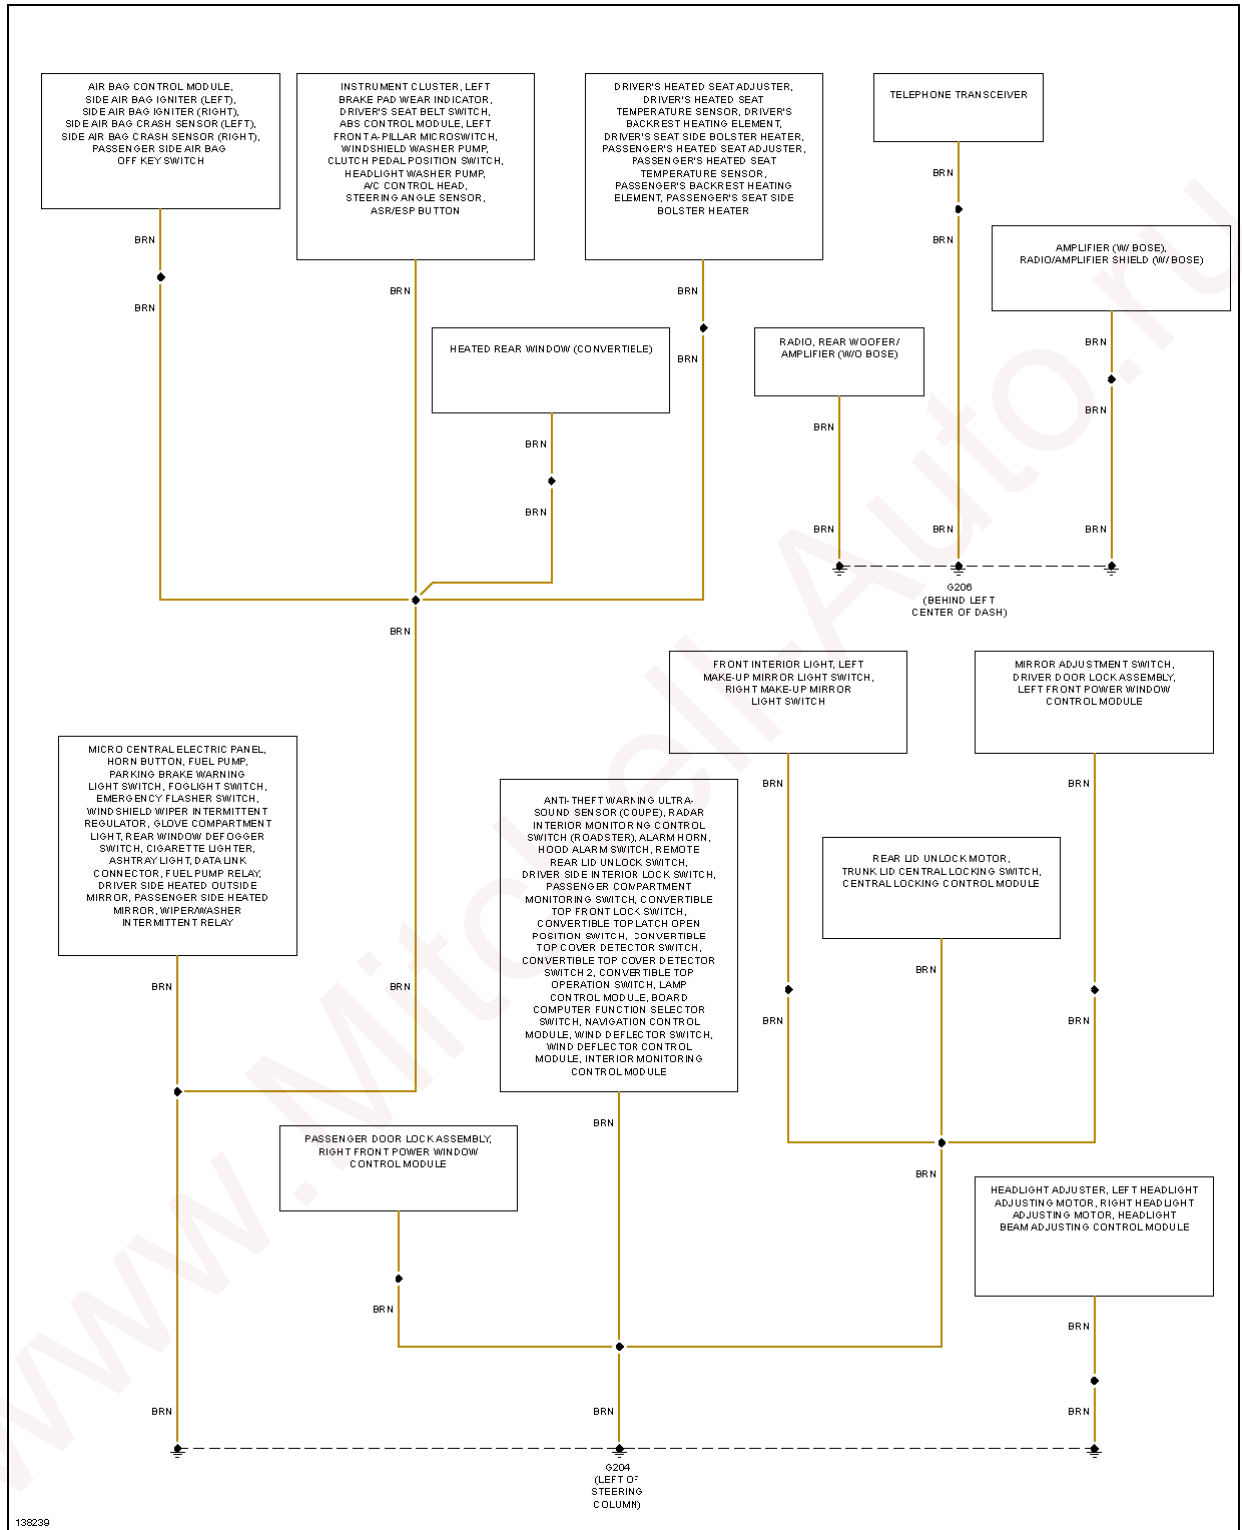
AIR BAG CONTROL MODULE, SIDE AIR BAG IGNITER (LEFT), SIDE AIR BAG IGNITER (RIGHT), SIDE AIR BAG CRASH SENSOR (LEFT), SIDE AIR BAG CRASH SENSOR (RIGHT), PASSENGER SIDE AIR BAG OFF KEY SWITCH

INSTRUMENT CLUSTER, LEFT BRAKE PAD WEAR INDICATOR, DRIVER'S SEAT BELT SWITCH, ABS CONTROL MODULE, LEFT FRONT A-PILLAR MICROSWITCH, CLUTCH PEDAL POSITION SWITCH, WINDSHIELD WASHER PUMP, HEADLIGHT WASHER PUMP, A/C CONTROL HEAD, STEERING ANGLE SENSOR, ASR/ESP BUTTON

DRIVER'S HEATED SEAT ADJUSTER, DRIVER'S HEATED SEAT TEMPERATURE SENSOR, DRIVER'S BACKREST HEATING ELEMENT, DRIVER'S SEAT SIDE BOLSTER HEATER, PASSENGER'S HEATED SEAT ADJUSTER, PASSENGER'S HEATED SEAT TEMPERATURE SENSOR, PASSENGER'S BACKREST HEATING ELEMENT, PASSENGER'S SEAT SIDE BOLSTER HEATER

TELEPHONE TRANSCEIVER

BRN

BRN

AMPLIFIER (W/ BOSE), RADIO/AMPLIFIER SHIELD (W/ BOSE)

BRN

BRN

BRN

BRN

BRN

HEATED REAR WINDOW (CONVERTIBLE)

BRN

RADIO, REAR WOOFER/ AMPLIFIER (W/O BOSE)

BRN

BRN

BRN

BRN

BRN

BRN

BRN

BRN

BRN

G206 (BEHIND LEFT CENTER OF DASH)

BRN

FRONT INTERIOR LIGHT, LEFT MAKE-UP MIRROR LIGHT SWITCH, RIGHT MAKE-UP MIRROR LIGHT SWITCH

MIRROR ADJUSTMENT SWITCH, DRIVER DOOR LOCK ASSEMBLY, LEFT FRONT POWER WINDOW CONTROL MODULE

MICRO CENTRAL ELECTRIC PANEL, HORN BUTTON, FUEL PUMP, PARKING BRAKE WARNING LIGHT SWITCH, FOGLIGHT SWITCH, EMERGENCY FLASHER SWITCH, WINDSHIELD WIPER INTERMITTENT REGULATOR, GLOVE COMPARTMENT LIGHT, REAR WINDOW DEFOGGER SWITCH, CIGARETTE LIGHTER, ASHTRAY LIGHT, DATA LINK CONNECTOR, FUEL PUMP RELAY, DRIVER SIDE HEATED OUTSIDE MIRROR, PASSENGER SIDE HEATED MIRROR, WIPER/WASHER INTERMITTENT RELAY

ANTI-THEFT WARNING ULTRA-SOUND SENSOR (COUPE), RADAR INTERIOR MONITORING CONTROL SWITCH (ROADSTER), ALARM HORN, HOOD ALARM SWITCH, REMOTE REAR LID UNLOCK SWITCH, DRIVER SIDE INTERIOR LOCK SWITCH, PASSENGER COMPARTMENT MONITORING SWITCH, CONVERTIBLE TOP FRONT LOCK SWITCH, CONVERTIBLE TOP LATCH OPEN POSITION SWITCH, CONVERTIBLE TOP COVER DETECTOR SWITCH, CONVERTIBLE TOP COVER DETECTOR SWITCH 2, CONVERTIBLE TOP OPERATION SWITCH, LAMP CONTROL MODULE, BOARD COMPUTER FUNCTION SELECTOR SWITCH, NAVIGATION CONTROL MODULE, WIND DEFLECTOR SWITCH, WIND DEFLECTOR CONTROL MODULE, INTERIOR MONITORING CONTROL MODULE

BRN

BRN

REAR LID UNLOCK MOTOR, TRUNK LID CENTRAL LOCKING SWITCH, CENTRAL LOCKING CONTROL MODULE

BRN

BRN

BRN

BRN

BRN

BRN

PASSENGER DOOR LOCK ASSEMBLY, RIGHT FRONT POWER WINDOW CONTROL MODULE

BRN

BRN

HEADLIGHT ADJUSTER, LEFT HEADLIGHT ADJUSTING MOTOR, RIGHT HEADLIGHT ADJUSTING MOTOR, HEADLIGHT BEAM ADJUSTING CONTROL MODULE

BRN

BRN

BRN

BRN

BRN

G204 (LEFT OF STEERING COLUMN)

138239

www.MitchellAuto.ru